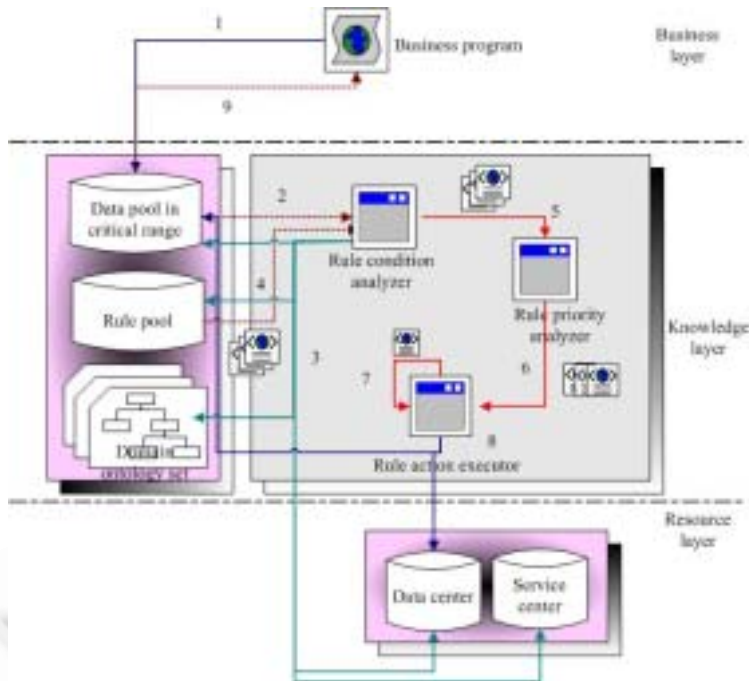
1

Business program

Business layer

9

Data pool in critical range

2

5

Rule condition analyzer

4

Rule pool

Rule priority analyzer

Knowledge layer

3

7

6

Domain ontology set

8

Rule action executor

Resource layer

Data center

Service center